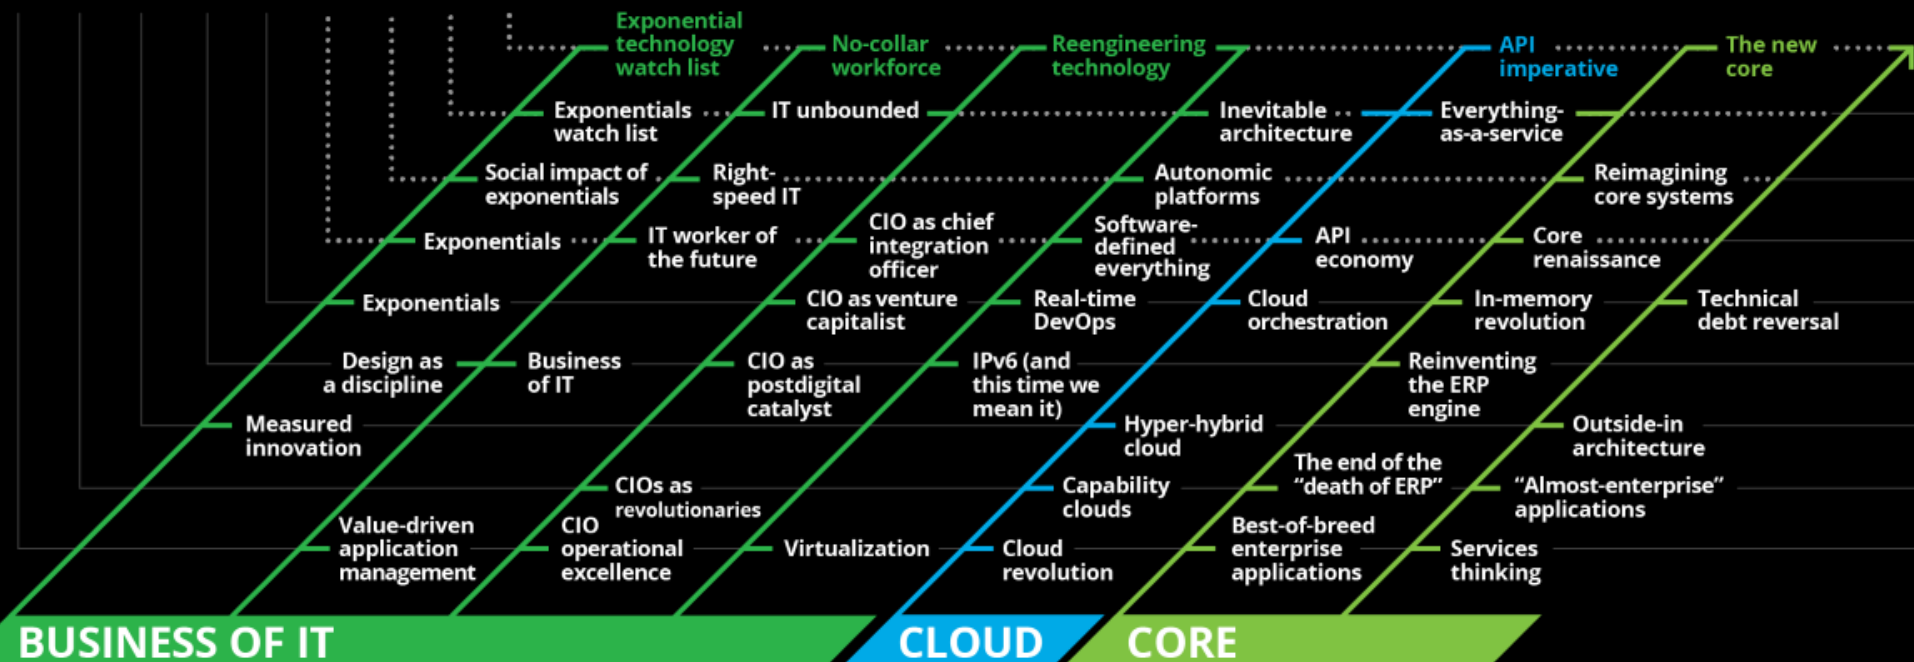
Exponential technology watch list

No-collar workforce

Reengineering technology

API imperative

The new core

Exponentials watch list

IT unbounded

Inevitable architecture

Everything-as-a-service

Social impact of exponentials

Right-speed IT

Autonomic platforms

Reimagining core systems

Exponentials

IT worker of the future

CIO as chief integration officer

Software-defined everything

API economy

Core renaissance

Exponentials

CIO as venture capitalist

Real-time DevOps

Cloud orchestration

In-memory revolution

Technical debt reversal

Design as a discipline

Business of IT

CIO as postdigital catalyst

IPv6 (and this time we mean it)

Reinventing the ERP engine

Measured innovation

Hyper-hybrid cloud

Outside-in architecture

CIOs as revolutionaries

Capability clouds

The end of the "death of ERP"

"Almost-enterprise" applications

Value-driven application management

CIO operational excellence

Virtualization

Cloud revolution

Best-of-breed enterprise applications

Services thinking

BUSINESS OF IT

CLOUD

CORE